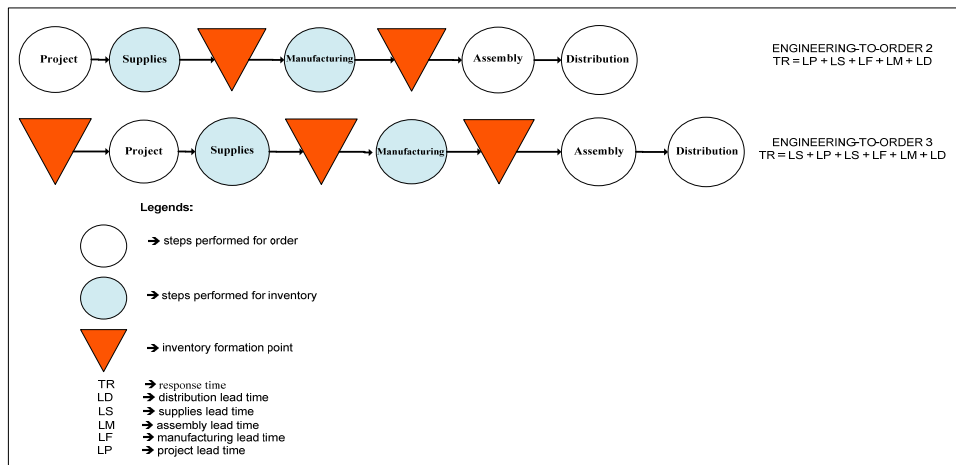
Project
Supplies
Manufacturing
Assembly
Distribution

ENGINEERING-TO-ORDER 2
TR = LP + LS + LF + LM + LD

Project
Supplies
Manufacturing
Assembly
Distribution

ENGINEERING-TO-ORDER 3
TR = LS + LP + LS + LF + LM + LD

Legends:

→ steps performed for order

→ steps performed for inventory

→ inventory formation point

TR → response time
LD → distribution lead time
LS → supplies lead time
LM → assembly lead time
LF → manufacturing lead time
LP → project lead time